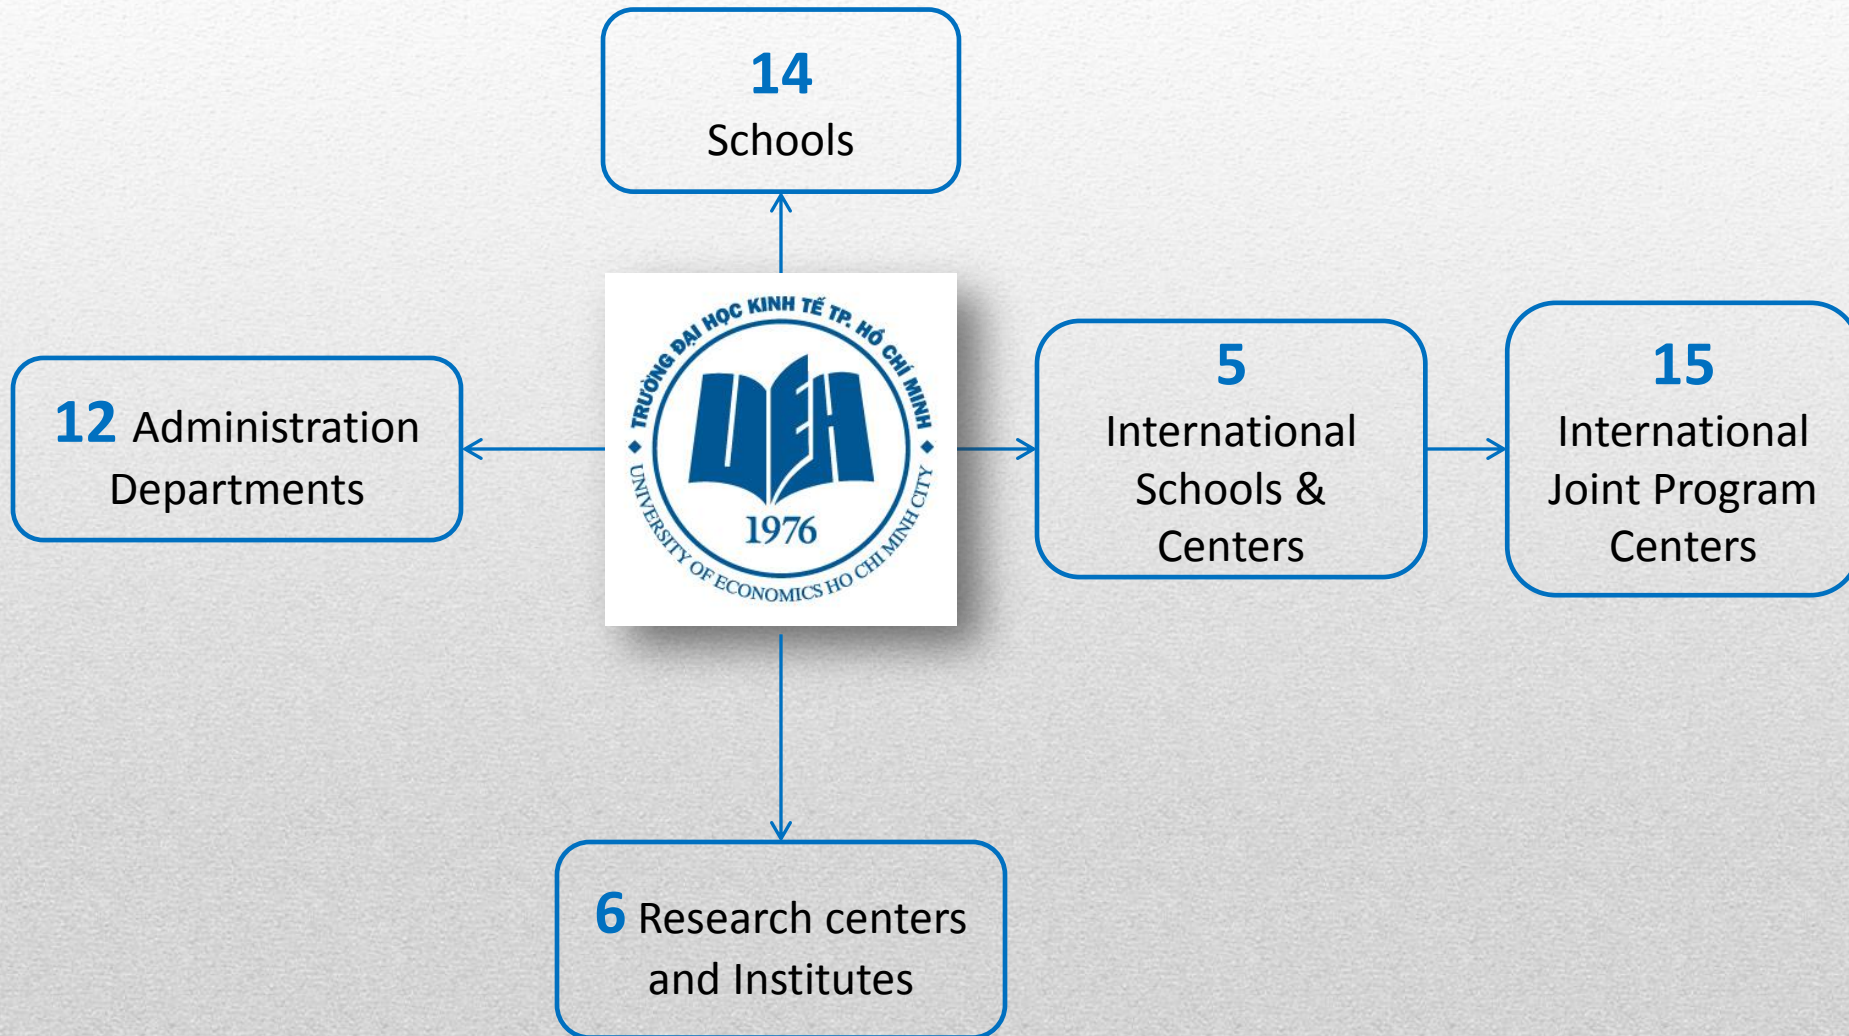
14
Schools

12 Administration Departments

TRƯỜNG ĐẠI HỌC KINH TẾ TP. HỒ CHÍ MINH
UEH
1976
UNIVERSITY OF ECONOMICS HO CHI MINH CITY

5
International Schools & Centers

15
International Joint Program Centers

6 Research centers and Institutes